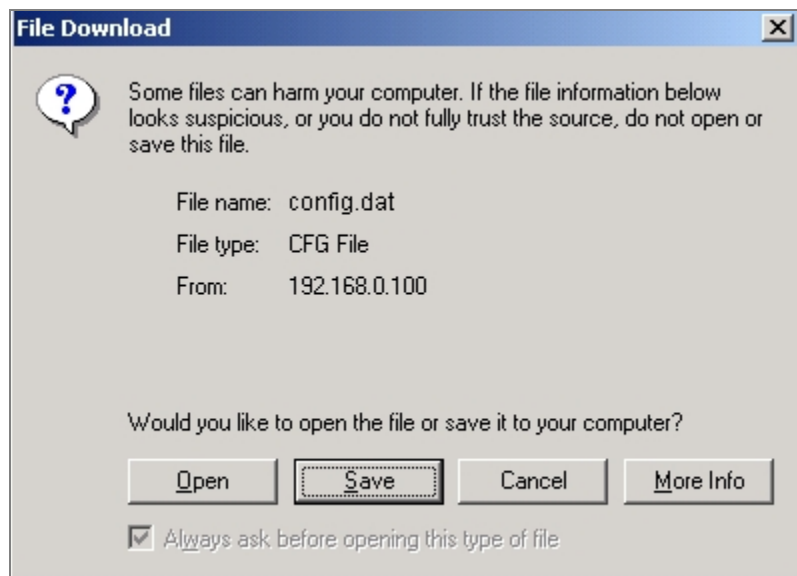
File Download

Some files can harm your computer. If the file information below looks suspicious, or you do not fully trust the source, do not open or save this file.

File name: config.dat

File type: CFG File

From: 192.168.0.100

Would you like to open the file or save it to your computer?

Open Save Cancel More Info

Always ask before opening this type of file